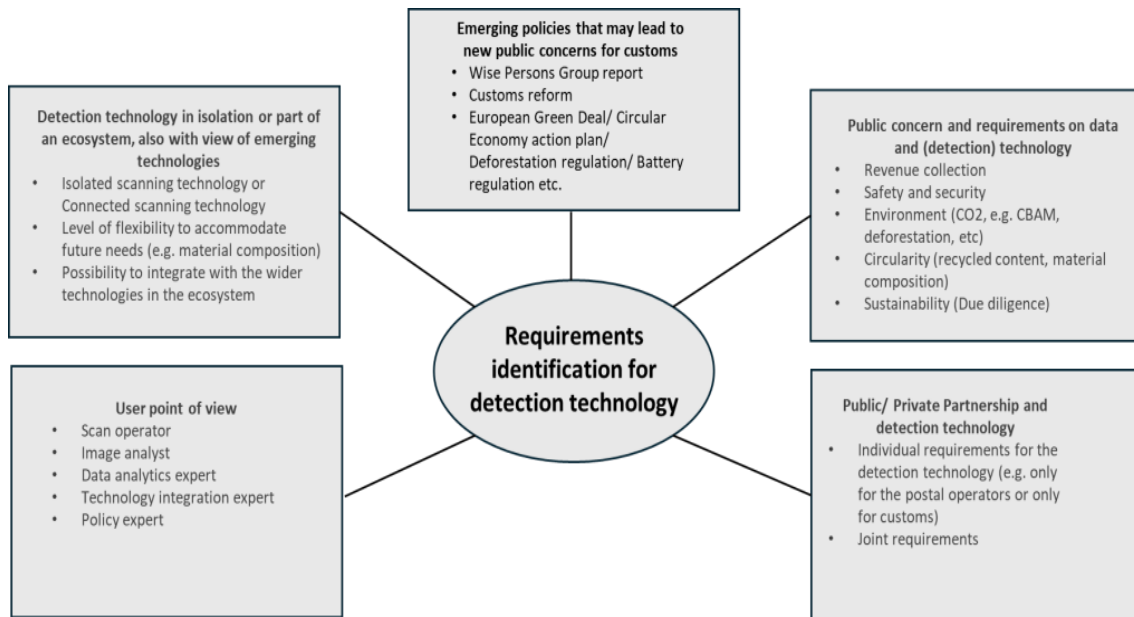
Emerging policies that may lead to new public concerns for customs
- Wise Persons Group report
- Customs reform
- European Green Deal/ Circular Economy action plan/ Deforestation regulation/ Battery regulation etc.

Detection technology in isolation or part of an ecosystem, also with view of emerging technologies
- Isolated scanning technology or Connected scanning technology
- Level of flexibility to accommodate future needs (e.g. material composition)
- Possibility to integrate with the wider technologies in the ecosystem

Public concern and requirements on data and (detection) technology
- Revenue collection
- Safety and security
- Environment (CO2, e.g. CBAM, deforestation, etc)
- Circularity (recycled content, material composition)
- Sustainability (Due diligence)

Requirements identification for detection technology

User point of view
- Scan operator
- Image analyst
- Data analytics expert
- Technology integration expert
- Policy expert

Public/ Private Partnership and detection technology
- Individual requirements for the detection technology (e.g. only for the postal operators or only for customs)
- Joint requirements